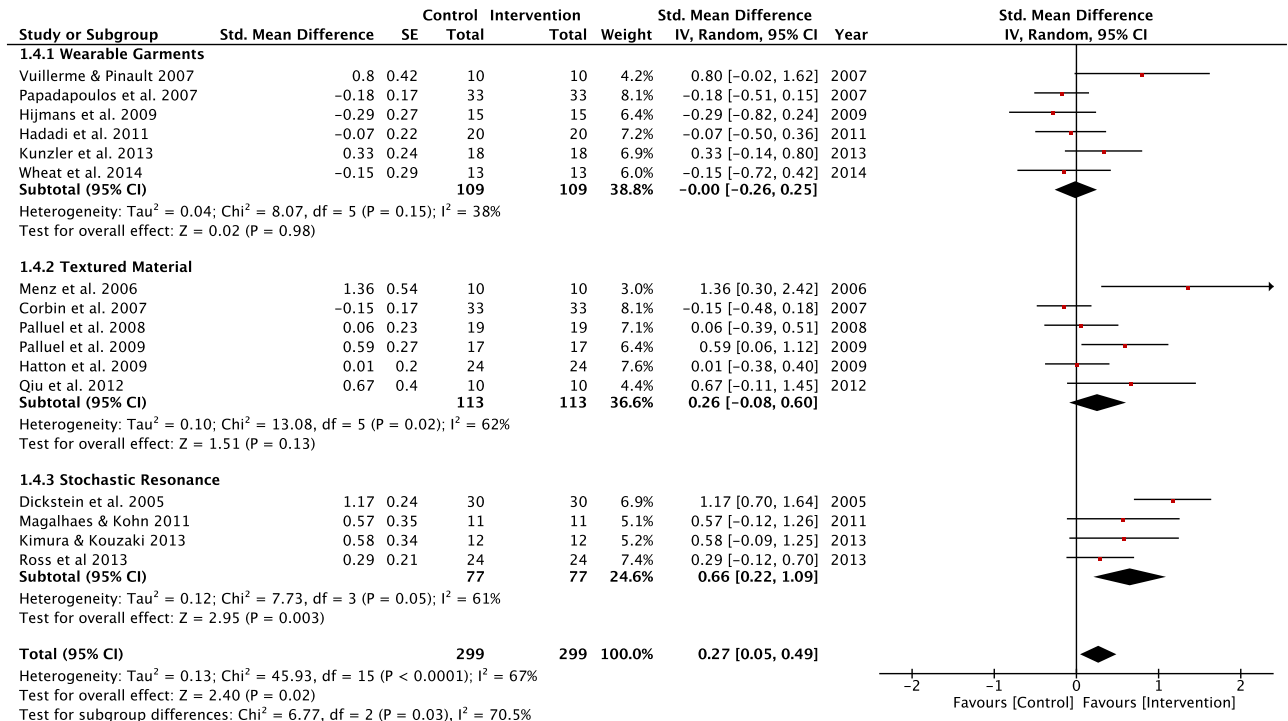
| Study or Subgroup | Std. Mean Difference | SE | Control Total | Intervention Total | Weight | Std. Mean Difference IV, Random, 95% CI | Year |
|---|---|---|---|---|---|---|---|
| **1.4.1 Wearable Garments** | | | | | | | |
| Vuillerme & Pinault 2007 | 0.8 | 0.42 | 10 | 10 | 4.2% | 0.80 [−0.02, 1.62] | 2007 |
| Papadapoulos et al. 2007 | −0.18 | 0.17 | 33 | 33 | 8.1% | −0.18 [−0.51, 0.15] | 2007 |
| Hijmans et al. 2009 | −0.29 | 0.27 | 15 | 15 | 6.4% | −0.29 [−0.82, 0.24] | 2009 |
| Hadadi et al. 2011 | −0.07 | 0.22 | 20 | 20 | 7.2% | −0.07 [−0.50, 0.36] | 2011 |
| Kunzler et al. 2013 | 0.33 | 0.24 | 18 | 18 | 6.9% | 0.33 [−0.14, 0.80] | 2013 |
| Wheat et al. 2014 | −0.15 | 0.29 | 13 | 13 | 6.0% | −0.15 [−0.72, 0.42] | 2014 |
| **Subtotal (95% CI)** | | | **109** | **109** | **38.8%** | **−0.00 [−0.26, 0.25]** | |

Heterogeneity: Tau$^2$ = 0.04; Chi$^2$ = 8.07, df = 5 (P = 0.15); I$^2$ = 38%
Test for overall effect: Z = 0.02 (P = 0.98)

| Study or Subgroup | Std. Mean Difference | SE | Control Total | Intervention Total | Weight | Std. Mean Difference IV, Random, 95% CI | Year |
|---|---|---|---|---|---|---|---|
| **1.4.2 Textured Material** | | | | | | | |
| Menz et al. 2006 | 1.36 | 0.54 | 10 | 10 | 3.0% | 1.36 [0.30, 2.42] | 2006 |
| Corbin et al. 2007 | −0.15 | 0.17 | 33 | 33 | 8.1% | −0.15 [−0.48, 0.18] | 2007 |
| Palluel et al. 2008 | 0.06 | 0.23 | 19 | 19 | 7.1% | 0.06 [−0.39, 0.51] | 2008 |
| Palluel et al. 2009 | 0.59 | 0.27 | 17 | 17 | 6.4% | 0.59 [0.06, 1.12] | 2009 |
| Hatton et al. 2009 | 0.01 | 0.2 | 24 | 24 | 7.6% | 0.01 [−0.38, 0.40] | 2009 |
| Qiu et al. 2012 | 0.67 | 0.4 | 10 | 10 | 4.4% | 0.67 [−0.11, 1.45] | 2012 |
| **Subtotal (95% CI)** | | | **113** | **113** | **36.6%** | **0.26 [−0.08, 0.60]** | |

Heterogeneity: Tau$^2$ = 0.10; Chi$^2$ = 13.08, df = 5 (P = 0.02); I$^2$ = 62%
Test for overall effect: Z = 1.51 (P = 0.13)

| Study or Subgroup | Std. Mean Difference | SE | Control Total | Intervention Total | Weight | Std. Mean Difference IV, Random, 95% CI | Year |
|---|---|---|---|---|---|---|---|
| **1.4.3 Stochastic Resonance** | | | | | | | |
| Dickstein et al. 2005 | 1.17 | 0.24 | 30 | 30 | 6.9% | 1.17 [0.70, 1.64] | 2005 |
| Magalhaes & Kohn 2011 | 0.57 | 0.35 | 11 | 11 | 5.1% | 0.57 [−0.12, 1.26] | 2011 |
| Kimura & Kouzaki 2013 | 0.58 | 0.34 | 12 | 12 | 5.2% | 0.58 [−0.09, 1.25] | 2013 |
| Ross et al 2013 | 0.29 | 0.21 | 24 | 24 | 7.4% | 0.29 [−0.12, 0.70] | 2013 |
| **Subtotal (95% CI)** | | | **77** | **77** | **24.6%** | **0.66 [0.22, 1.09]** | |

Heterogeneity: Tau$^2$ = 0.12; Chi$^2$ = 7.73, df = 3 (P = 0.05); I$^2$ = 61%
Test for overall effect: Z = 2.95 (P = 0.003)

**Total (95% CI)** **299** **299** **100.0%** **0.27 [0.05, 0.49]**
Heterogeneity: Tau$^2$ = 0.13; Chi$^2$ = 45.93, df = 15 (P < 0.0001); I$^2$ = 67%
Test for overall effect: Z = 2.40 (P = 0.02)
Test for subgroup differences: Chi$^2$ = 6.77, df = 2 (P = 0.03), I$^2$ = 70.5%

Std. Mean Difference
IV, Random, 95% CI
−2 −1 0 1 2
Favours [Control] Favours [Intervention]